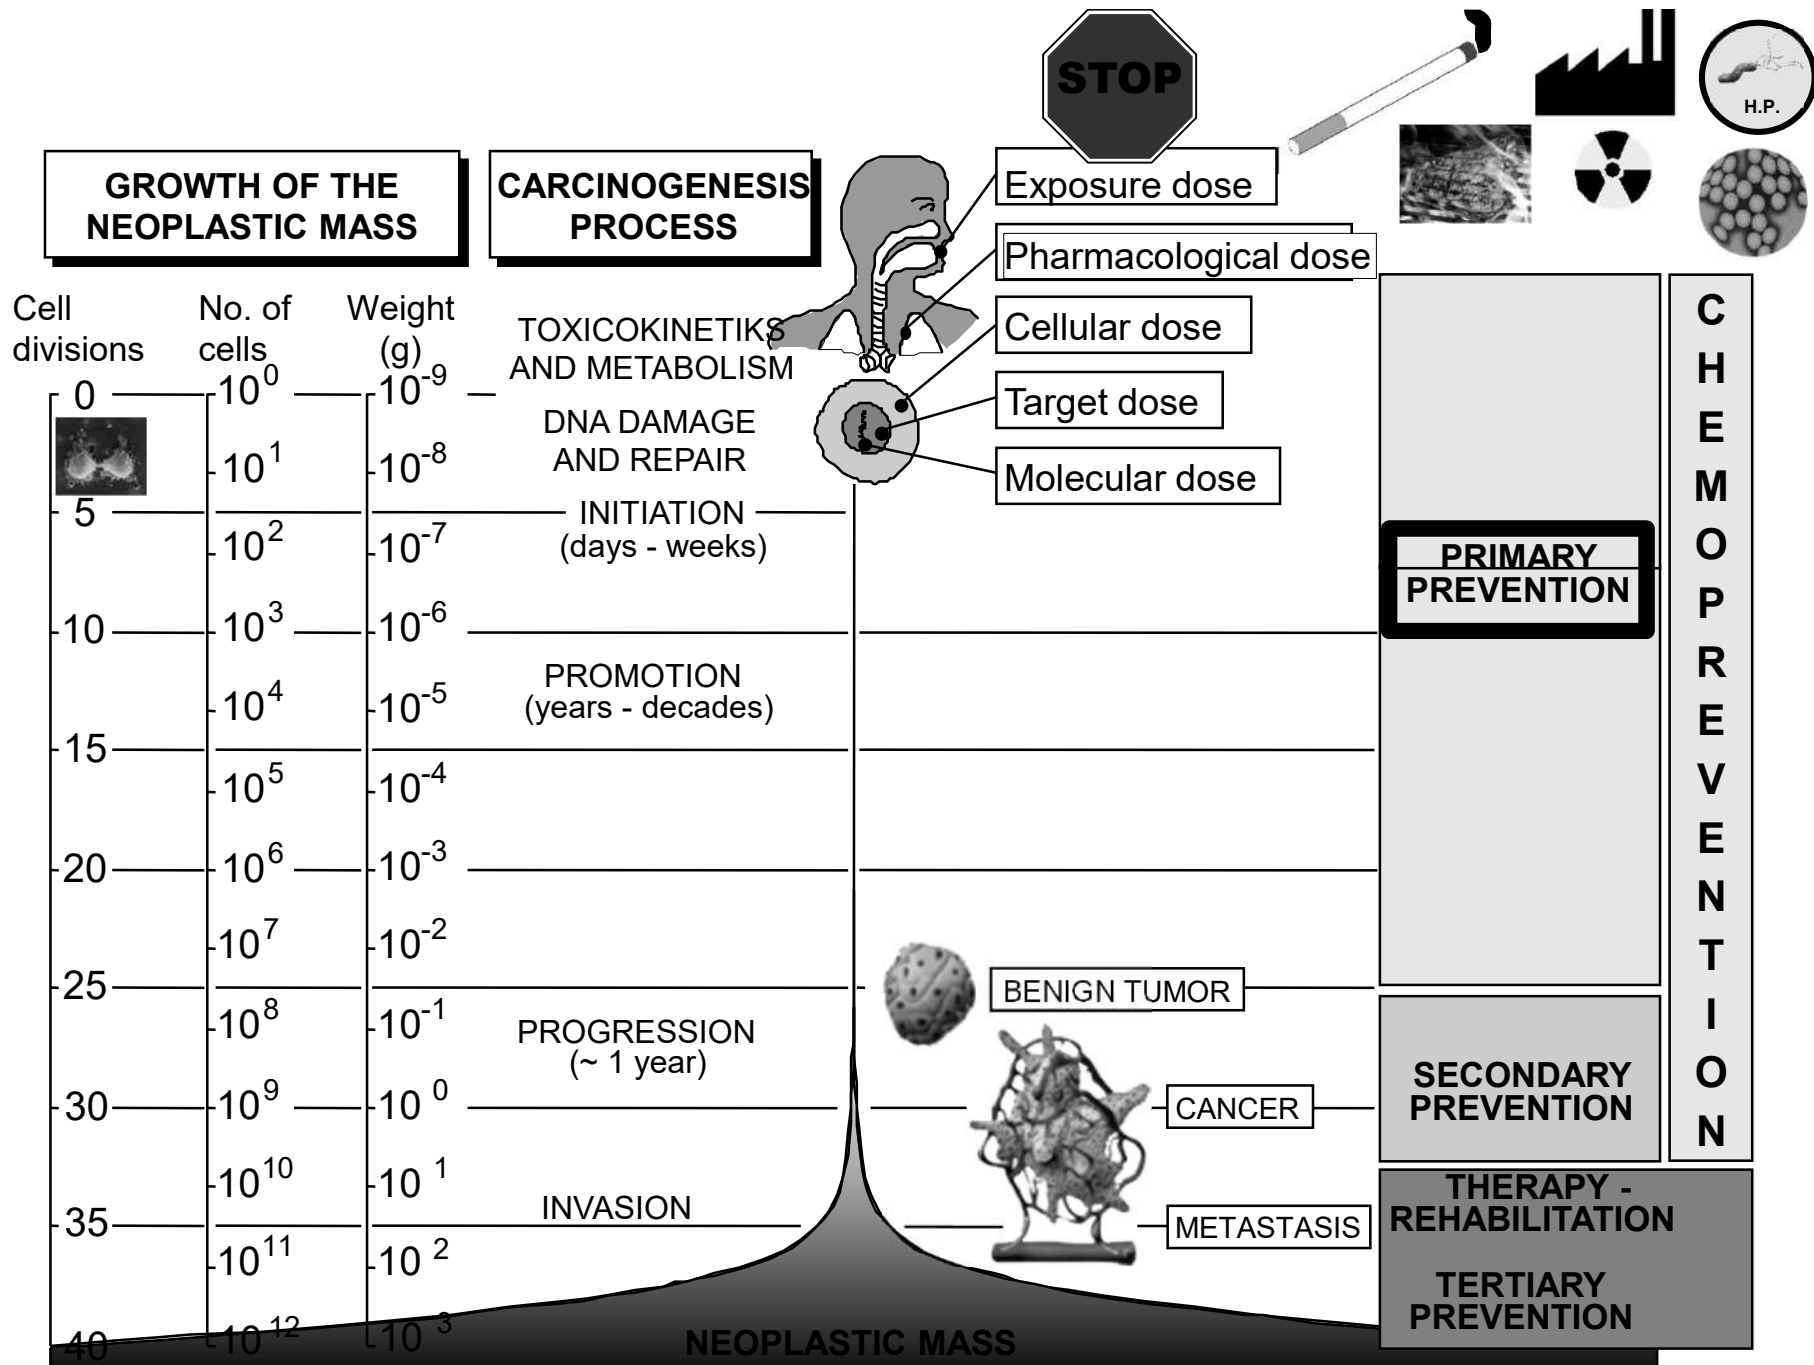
STOP

H.P.

GROWTH OF THE NEOPLASTIC MASS

CARCINOGENESIS PROCESS

Exposure dose

Pharmacological dose

Cellular dose

Target dose

Molecular dose

| Cell divisions | No. of cells | Weight (g) |
|---|---|---|
| 0 | $10^0$ | $10^{-9}$ |
| | $10^1$ | $10^{-8}$ |
| 5 | $10^2$ | $10^{-7}$ |
| 10 | $10^3$ | $10^{-6}$ |
| | $10^4$ | $10^{-5}$ |
| 15 | $10^5$ | $10^{-4}$ |
| 20 | $10^6$ | $10^{-3}$ |
| | $10^7$ | $10^{-2}$ |
| 25 | $10^8$ | $10^{-1}$ |
| 30 | $10^9$ | $10^0$ |
| | $10^{10}$ | $10^1$ |
| 35 | $10^{11}$ | $10^2$ |
| 40 | $10^{12}$ | $10^3$ |

TOXICOKINETIKS AND METABOLISM

DNA DAMAGE AND REPAIR

INITIATION (days - weeks)

PROMOTION (years - decades)

PROGRESSION (~ 1 year)

INVASION

BENIGN TUMOR

CANCER

METASTASIS

NEOPLASTIC MASS

PRIMARY PREVENTION

SECONDARY PREVENTION

THERAPY - REHABILITATION

TERTIARY PREVENTION

CHEMOPREVENTION